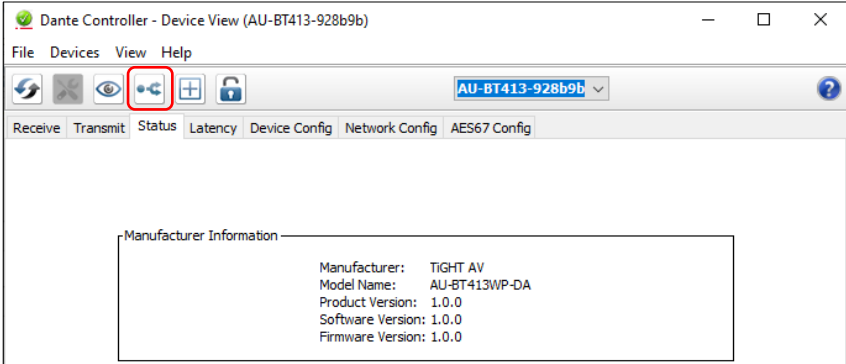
Dante Controller - Device View (AU-BT413-928b9b)

File Devices View Help

AU-BT413-928b9b

Receive Transmit Status Latency Device Config Network Config AES67 Config

Manufacturer Information

Manufacturer: TiGHT AV
Model Name: AU-BT413WP-DA
Product Version: 1.0.0
Software Version: 1.0.0
Firmware Version: 1.0.0